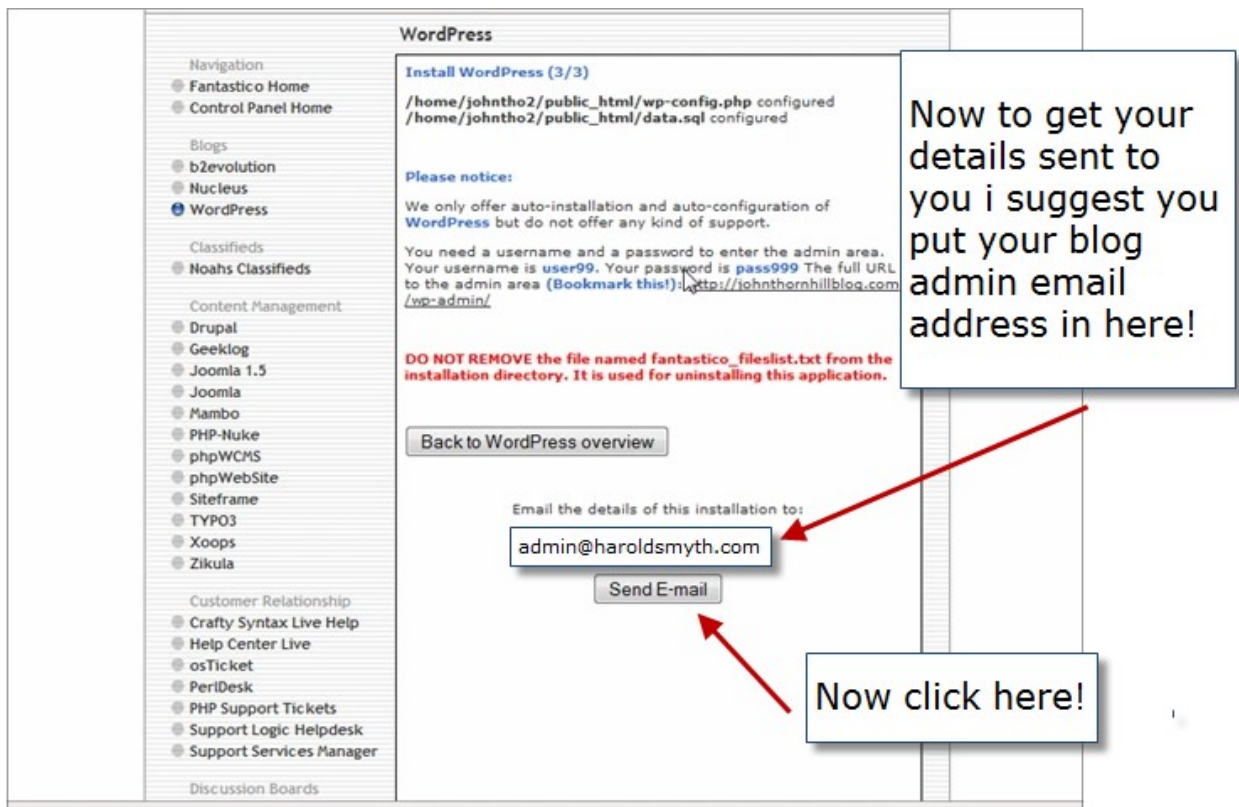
WordPress

Navigation
Fantastico Home
Control Panel Home

Blogs
b2evolution
Nucleus
WordPress

Classifieds
Noahs Classifieds

Content Management
Drupal
Geeklog
Joomla 1.5
Joomla
Mambo
PHP-Nuke
phpWCMS
phpWebSite
Siteframe
TYPO3
Xoops
Zikula

Customer Relationship
Crafty Syntax Live Help
Help Center Live
osTicket
PerlDesk
PHP Support Tickets
Support Logic Helpdesk
Support Services Manager

Discussion Boards

Install WordPress (3/3)

/home/johntho2/public_html/wp-config.php configured
/home/johntho2/public_html/data.sql configured

Please notice:

We only offer auto-installation and auto-configuration of WordPress but do not offer any kind of support.

You need a username and a password to enter the admin area. Your username is user99. Your password is pass999 The full URL to the admin area (Bookmark this!): http://johnthornhillblog.com/wp-admin/

DO NOT REMOVE the file named fantastico_fileslist.txt from the installation directory. It is used for uninstalling this application.

Back to WordPress overview

Email the details of this installation to:

admin@haroldsmyth.com

Send E-mail

Now to get your details sent to you i suggest you put your blog admin email address in here!

Now click here!